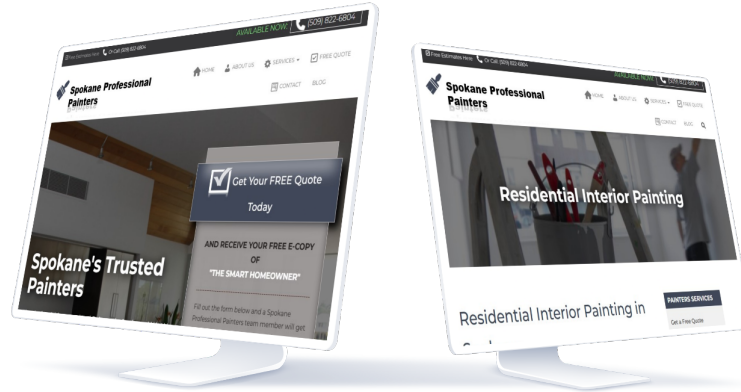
Free Estimates Here Or Call: (509) 822-6804

AVAILABLE NOW! (509) 822-6804

Spokane Professional Painters

HOME ABOUT US SERVICES FREE QUOTE CONTACT BLOG

Get Your FREE Quote Today

AND RECEIVE YOUR FREE E-COPY OF "THE SMART HOMEOWNER"

Fill out the form below and a Spokane Professional Painters team member will get

Spokane's Trusted Painters

Free Estimates Here Or Call: (509) 822-6804

AVAILABLE NOW! (509) 822-6804

Spokane Professional Painters

HOME ABOUT US SERVICES FREE QUOTE CONTACT BLOG

Residential Interior Painting

Residential Interior Painting in

PAINTERS SERVICES

Get a Free Quote